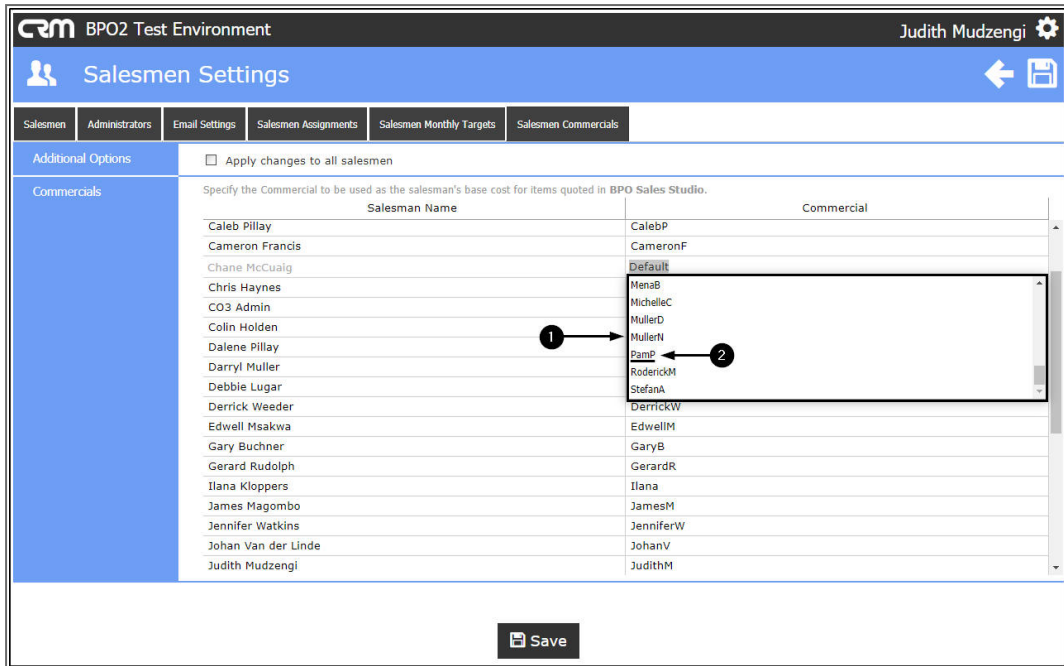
CRM BPO2 Test Environment

Judith Mudzengi

Salesmen Settings

Salesmen | Administrators | Email Settings | Salesmen Assignments | Salesmen Monthly Targets | Salesmen Commercials

Additional Options

Commercials

Apply changes to all salesmen

Specify the Commercial to be used as the salesman's base cost for items quoted in BPO Sales Studio.

| Salesman Name | Commercial |
|---|---|
| Caleb Pillay | CalebP |
| Cameron Francis | CameronF |
| Chane McCuaig | Default |
| Chris Haynes | MenaB |
| CO3 Admin | MichelleC |
| Colin Holden | MullerD |
| Dalene Pillay | MullerN |
| Darryl Muller | PamP |
| Debbie Lugar | RoderickM |
| | StefanA |
| Derrick Weeder | DerrickW |
| Edwell Msakwa | EdwellM |
| Gary Buchner | GaryB |
| Gerard Rudolph | GerardR |
| Ilana Kloppers | Ilana |
| James Magombo | JamesM |
| Jennifer Watkins | JenniferW |
| Johan Van der Linde | JohanV |
| Judith Mudzengi | JudithM |

1

2

Save